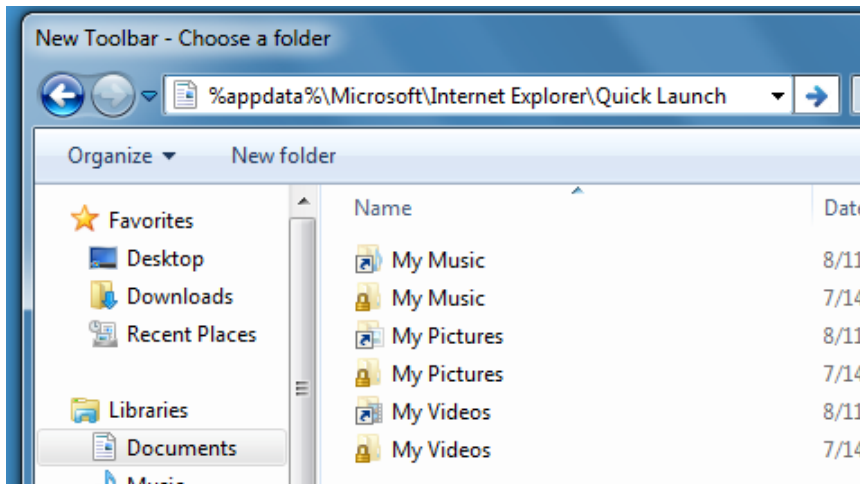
New Toolbar - Choose a folder

%appdata%\Microsoft\Internet Explorer\Quick Launch

Organize ▾ New folder

Favorites
Desktop
Downloads
Recent Places

Libraries
Documents
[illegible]

| Name | Date |
|---|---|
| My Music | 8/11 |
| My Music | 7/14 |
| My Pictures | 8/11 |
| My Pictures | 7/14 |
| My Videos | 8/11 |
| My Videos | 7/14 |